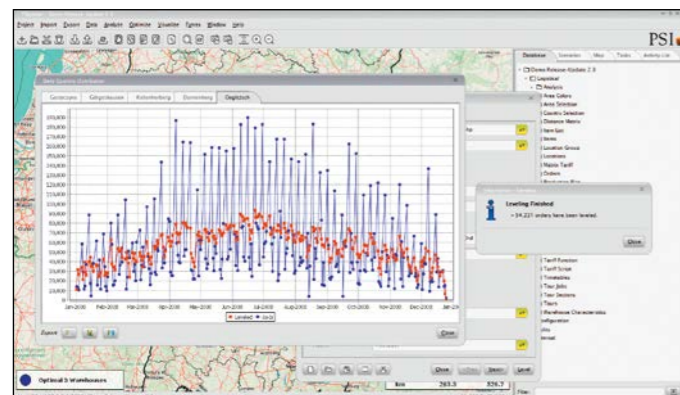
Project Import Export Data Analysis Optimize Visualize Types Window Help

PSI

Database Scenarios Map Tasks Activity List

Demo Release Update 2.3
Logistical
Analysis
Area Colors
Area Selection
Quantity Selection
Distance Matrix
Item Spec
Items
Location Group
Locations
Mobile Tariff
Orders

Item Quantity Evaluation

Gerasryow Göttgesbusch Kolonienberg Dornenberg Dagletsch

180,000
170,000
160,000
150,000
140,000
130,000
120,000
110,000
100,000
90,000
80,000
70,000
60,000
50,000
40,000
30,000
20,000
10,000
0

Jan-2008 Feb-2008 Mar-2008 Apr-2008 May-2008 Jun-2008 Jul-2008 Aug-2008 Sep-2008 Oct-2008 Nov-2008 Dec-2008 Jan-2009

Leveled Local

Zoom

Close

Leveling Finished

54,231 orders have been leveled.

Close

Tariff Function
Tariff Script
Timetables
Tour Jobs
Tour Sections
Tours
Warehouse Characteristics
onfiguration

Optimal 3 Warehouses

Close Search Level

263.5 326.7

Filter